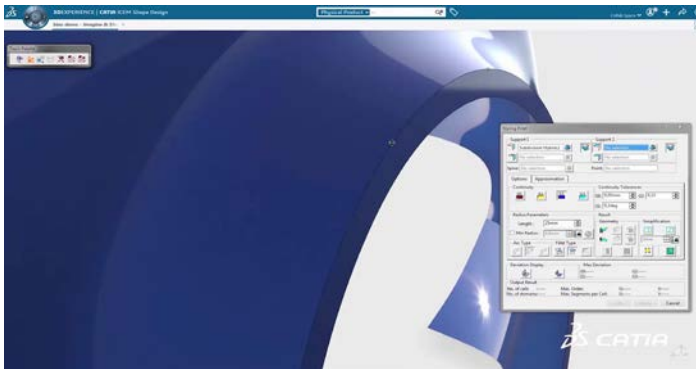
3DEXPERIENCE | CATIA ICEM Shape Design

Physical Product

Styling Fillet

Support 1

Support 2

Options

Approximation

Continuity

Continuity Tolerances

Radius Parameters

Length:

Min Radius:

Arc Type

Fillet Type

Result

Geometry

Simplification

Deviation Display

Max Deviation

Output Result

No. of cells

No. of domains

Max. Order

Max. Segments per Cell

Cancel

CATIA